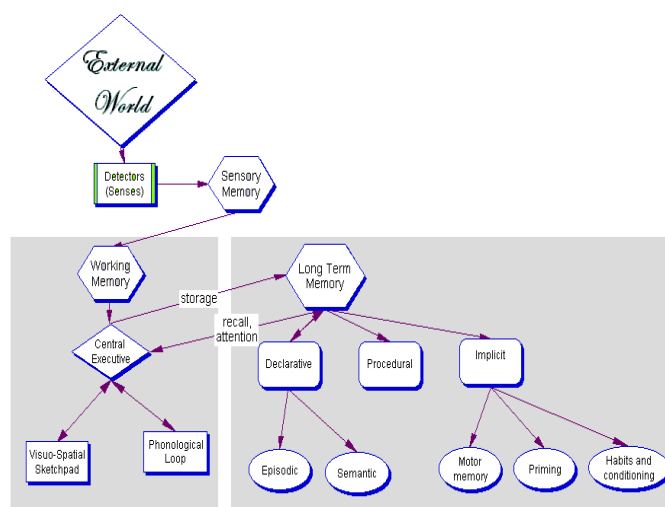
External World

Detectors (Senses)

Sensory Memory

Working Memory

storage

Long Term Memory

recall, attention

Central Executive

Declarative

Procedural

Implicit

Visuo-Spatial Sketchpad

Phonological Loop

Episodic

Semantic

Motor memory

Priming

Habits and conditioning